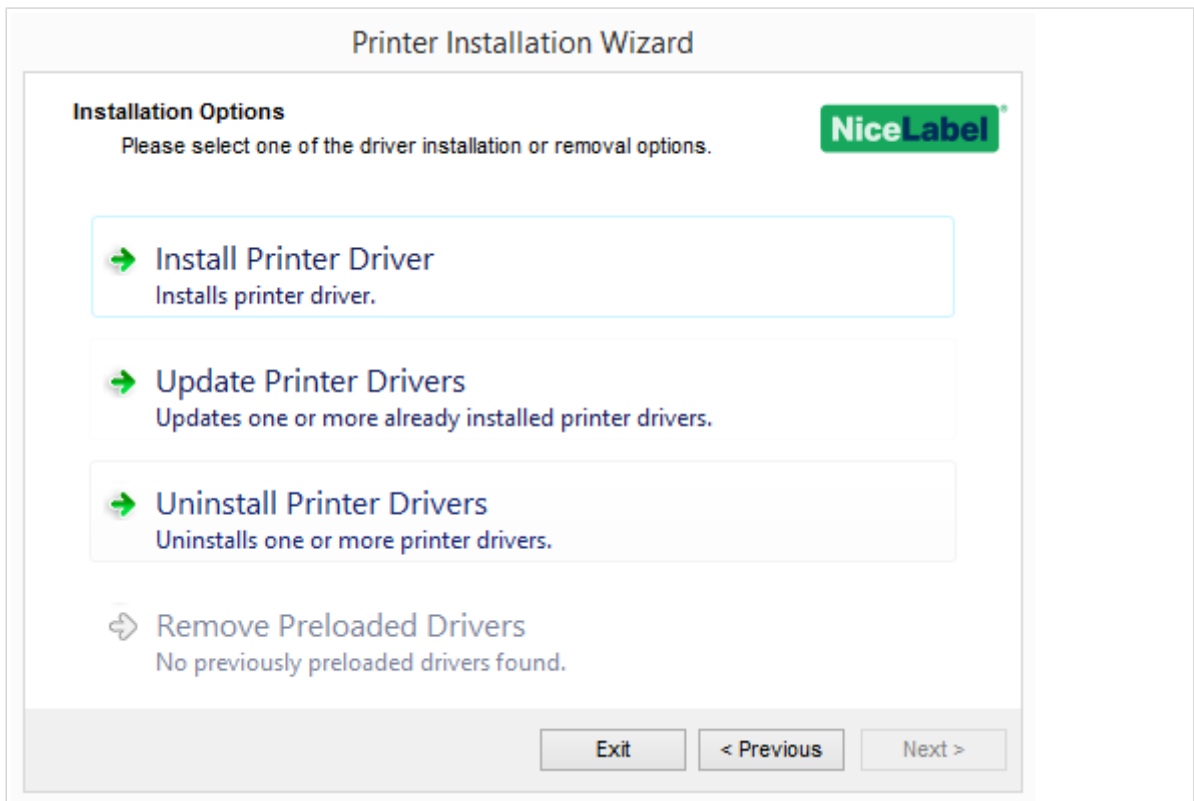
Printer Installation Wizard

Installation Options

Please select one of the driver installation or removal options.

NiceLabel

Install Printer Driver
Installs printer driver.

Update Printer Drivers
Updates one or more already installed printer drivers.

Uninstall Printer Drivers
Uninstalls one or more printer drivers.

Remove Preloaded Drivers
No previously preloaded drivers found.

Exit
< Previous
Next >